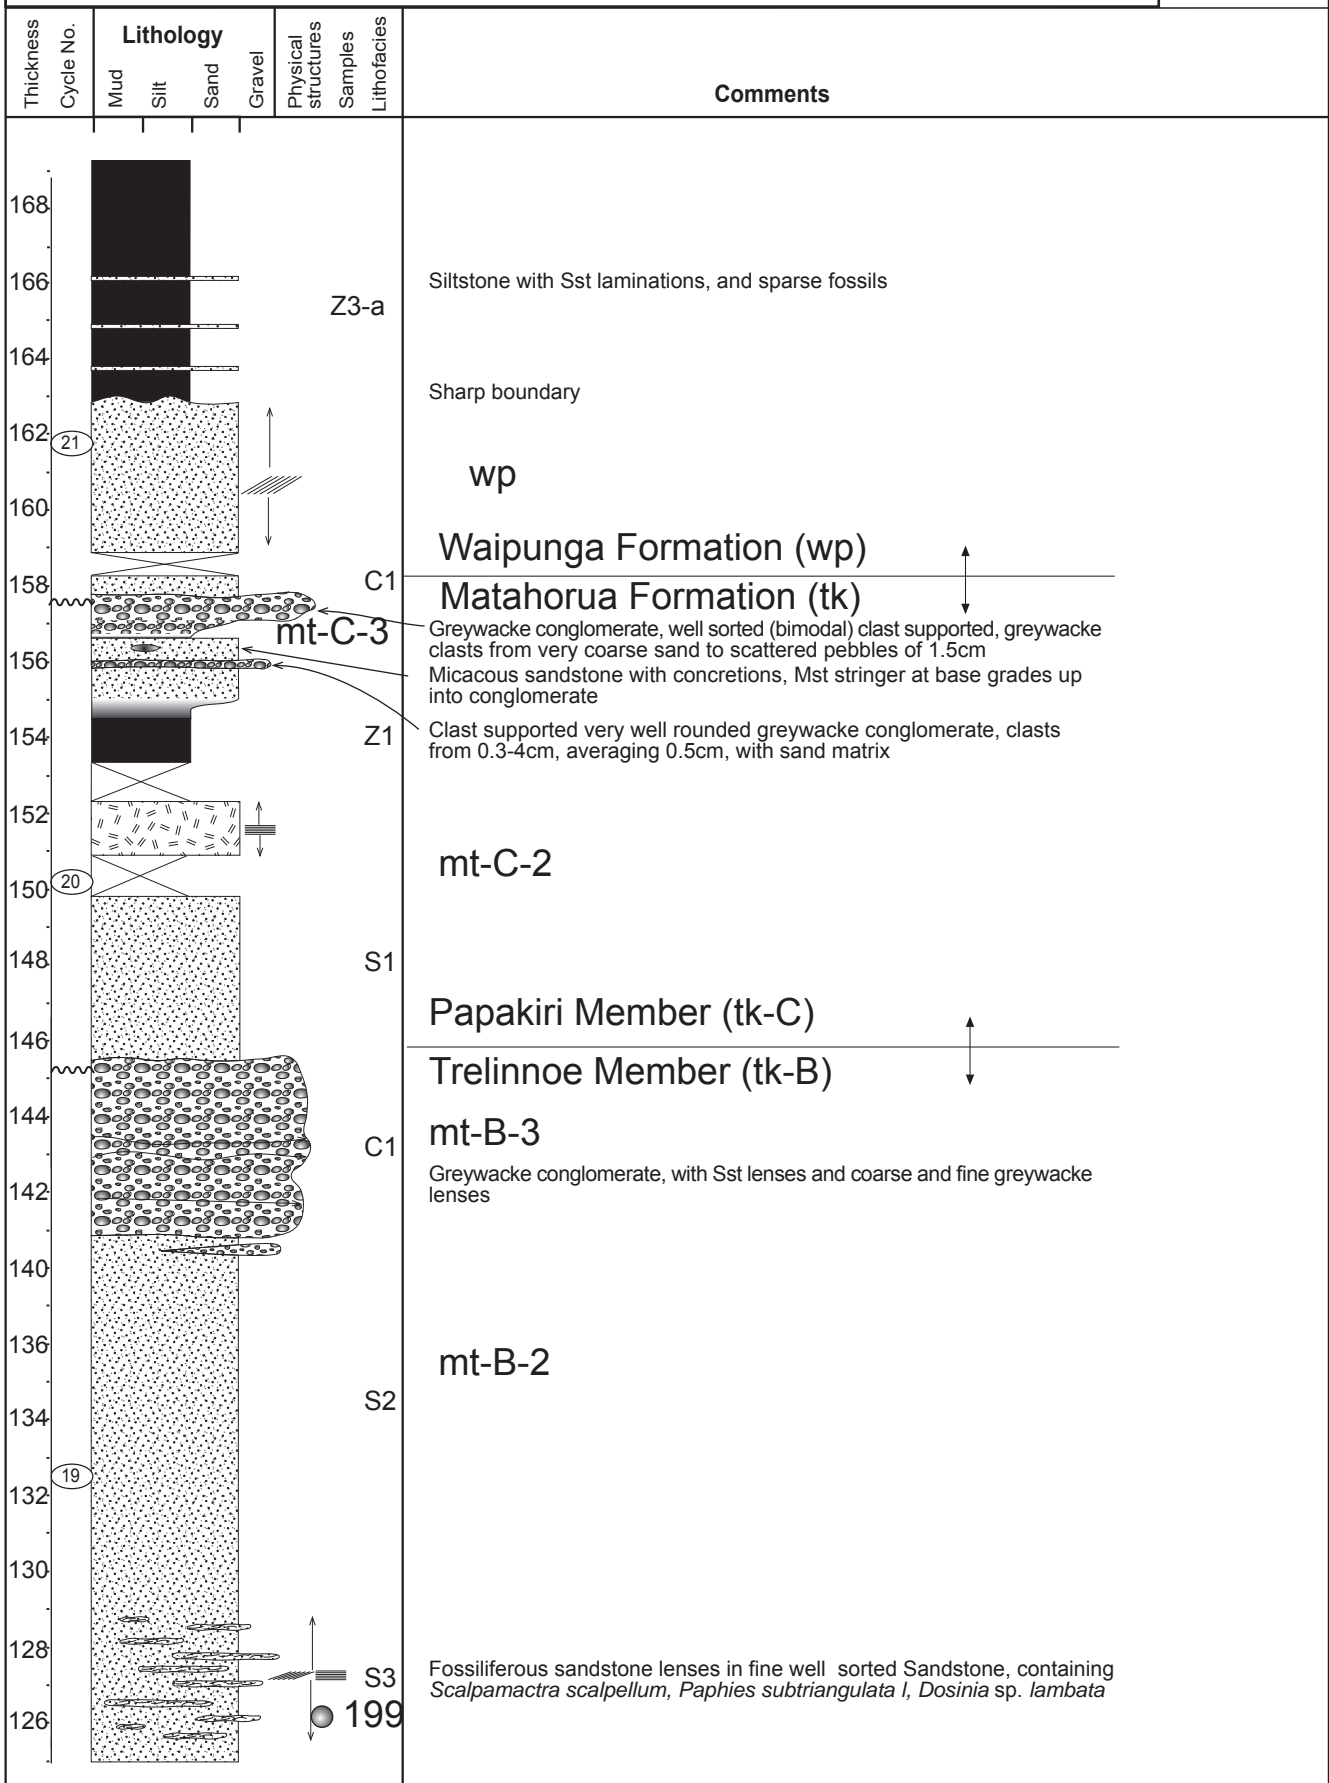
| Thickness | Cycle No. | Lithology: Mud, Silt, Sand, Gravel | Physical structures | Samples | Lithofacies | Comments |
|---|---|---|---|---|---|---|

168
166
164
162
160
158
156
154
152
150
148
146
144
142
140
136
134
132
130
128
126

21
20
19

Z3-a

Siltstone with Sst laminations, and sparse fossils

Sharp boundary

wp

Waipunga Formation (wp)

C1

Matahorua Formation (tk)

mt-C-3

Greywacke conglomerate, well sorted (bimodal) clast supported, greywacke clasts from very coarse sand to scattered pebbles of 1.5cm

Micacous sandstone with concretions, Mst stringer at base grades up into conglomerate

Z1

Clast supported very well rounded greywacke conglomerate, clasts from 0.3-4cm, averaging 0.5cm, with sand matrix

mt-C-2

S1

Papakiri Member (tk-C)

Trelinnoe Member (tk-B)

mt-B-3

C1

Greywacke conglomerate, with Sst lenses and coarse and fine greywacke lenses

mt-B-2

S2

S3

199

Fossiliferous sandstone lenses in fine well sorted Sandstone, containing *Scalpamactra scalpellum, Paphies subtriangulata l, Dosinia* sp. *lambata*